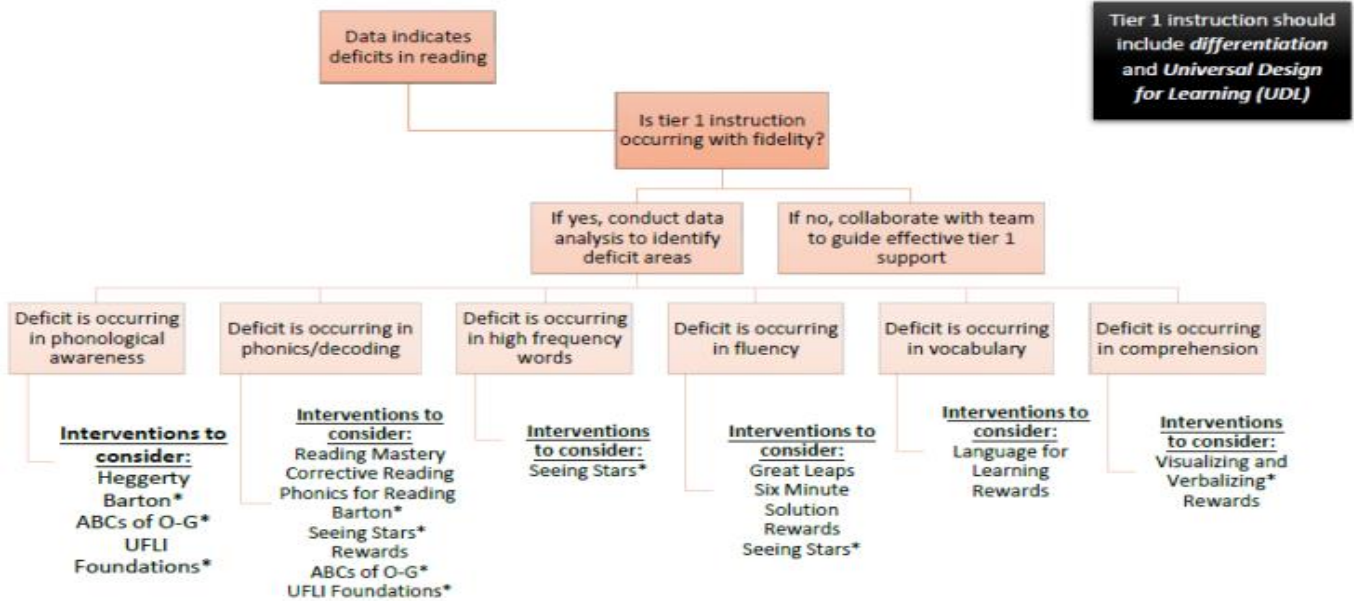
Data indicates deficits in reading

Tier 1 instruction should include *differentiation* and *Universal Design for Learning (UDL)*

Is tier 1 instruction occurring with fidelity?

If yes, conduct data analysis to identify deficit areas

If no, collaborate with team to guide effective tier 1 support

Deficit is occurring in phonological awareness

Interventions to consider:
Heggerty
Barton*
ABCs of O-G*
UFLI Foundations*

Deficit is occurring in phonics/decoding

Interventions to consider:
Reading Mastery
Corrective Reading
Phonics for Reading
Barton*
Seeing Stars*
Rewards
ABCs of O-G*
UFLI Foundations*

Deficit is occurring in high frequency words

Interventions to consider:
Seeing Stars*

Deficit is occurring in fluency

Interventions to consider:
Great Leaps
Six Minute Solution
Rewards
Seeing Stars*

Deficit is occurring in vocabulary

Interventions to consider:
Language for Learning
Rewards

Deficit is occurring in comprehension

Interventions to consider:
Visualizing and Verbalizing*
Rewards